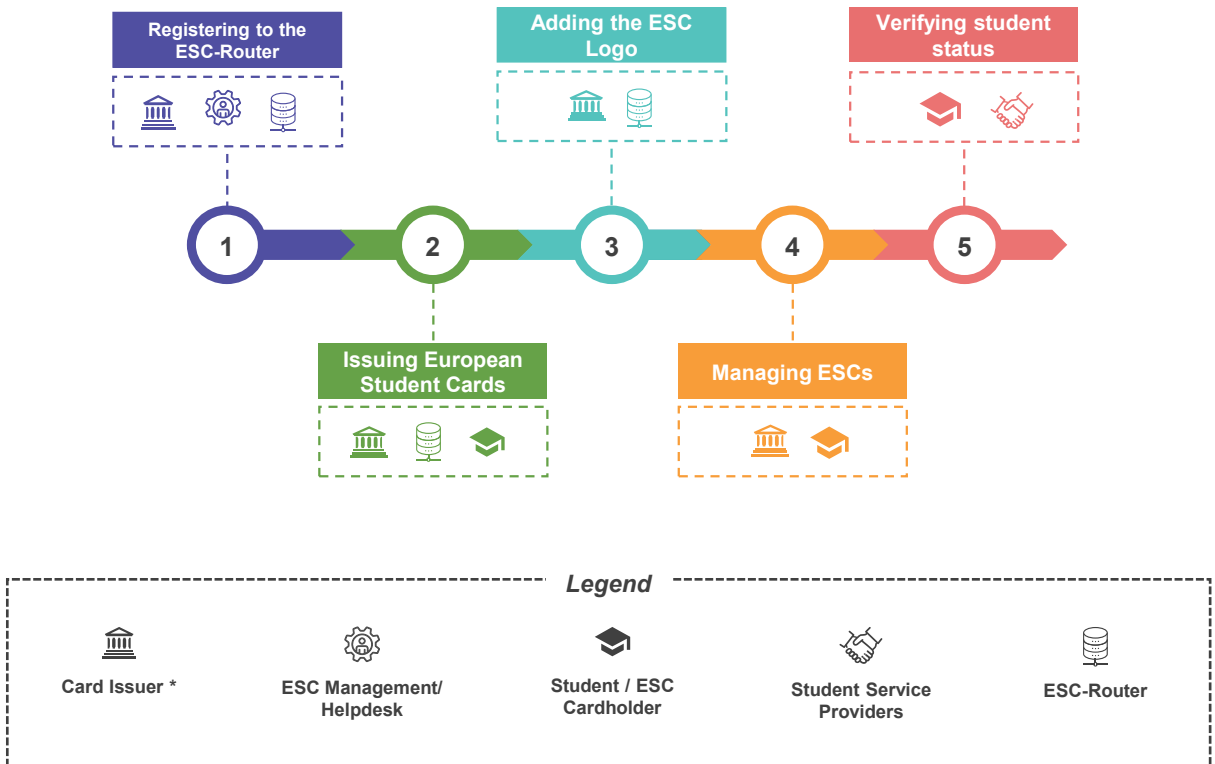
Registering to the ESC-Router

Adding the ESC Logo

Verifying student status

1

2

3

4

5

Issuing European Student Cards

Managing ESCs

Legend

Card Issuer *

ESC Management/ Helpdesk

Student / ESC Cardholder

Student Service Providers

ESC-Router